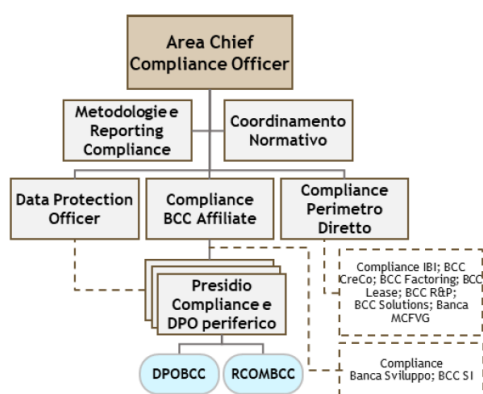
Area Chief Compliance Officer

Metodologie e Reporting Compliance

Coordinamento Normativo

Data Protection Officer

Compliance BCC Affiliate

Compliance Perimetro Diretto

Compliance IBI; BCC CreCo; BCC Factoring; BCC Lease; BCC R&P; BCC Solutions; Banca MCFVG

Presidio Compliance e DPO periferico

Compliance Banca Sviluppo; BCC SI

DPOBCC

RCOMBCC